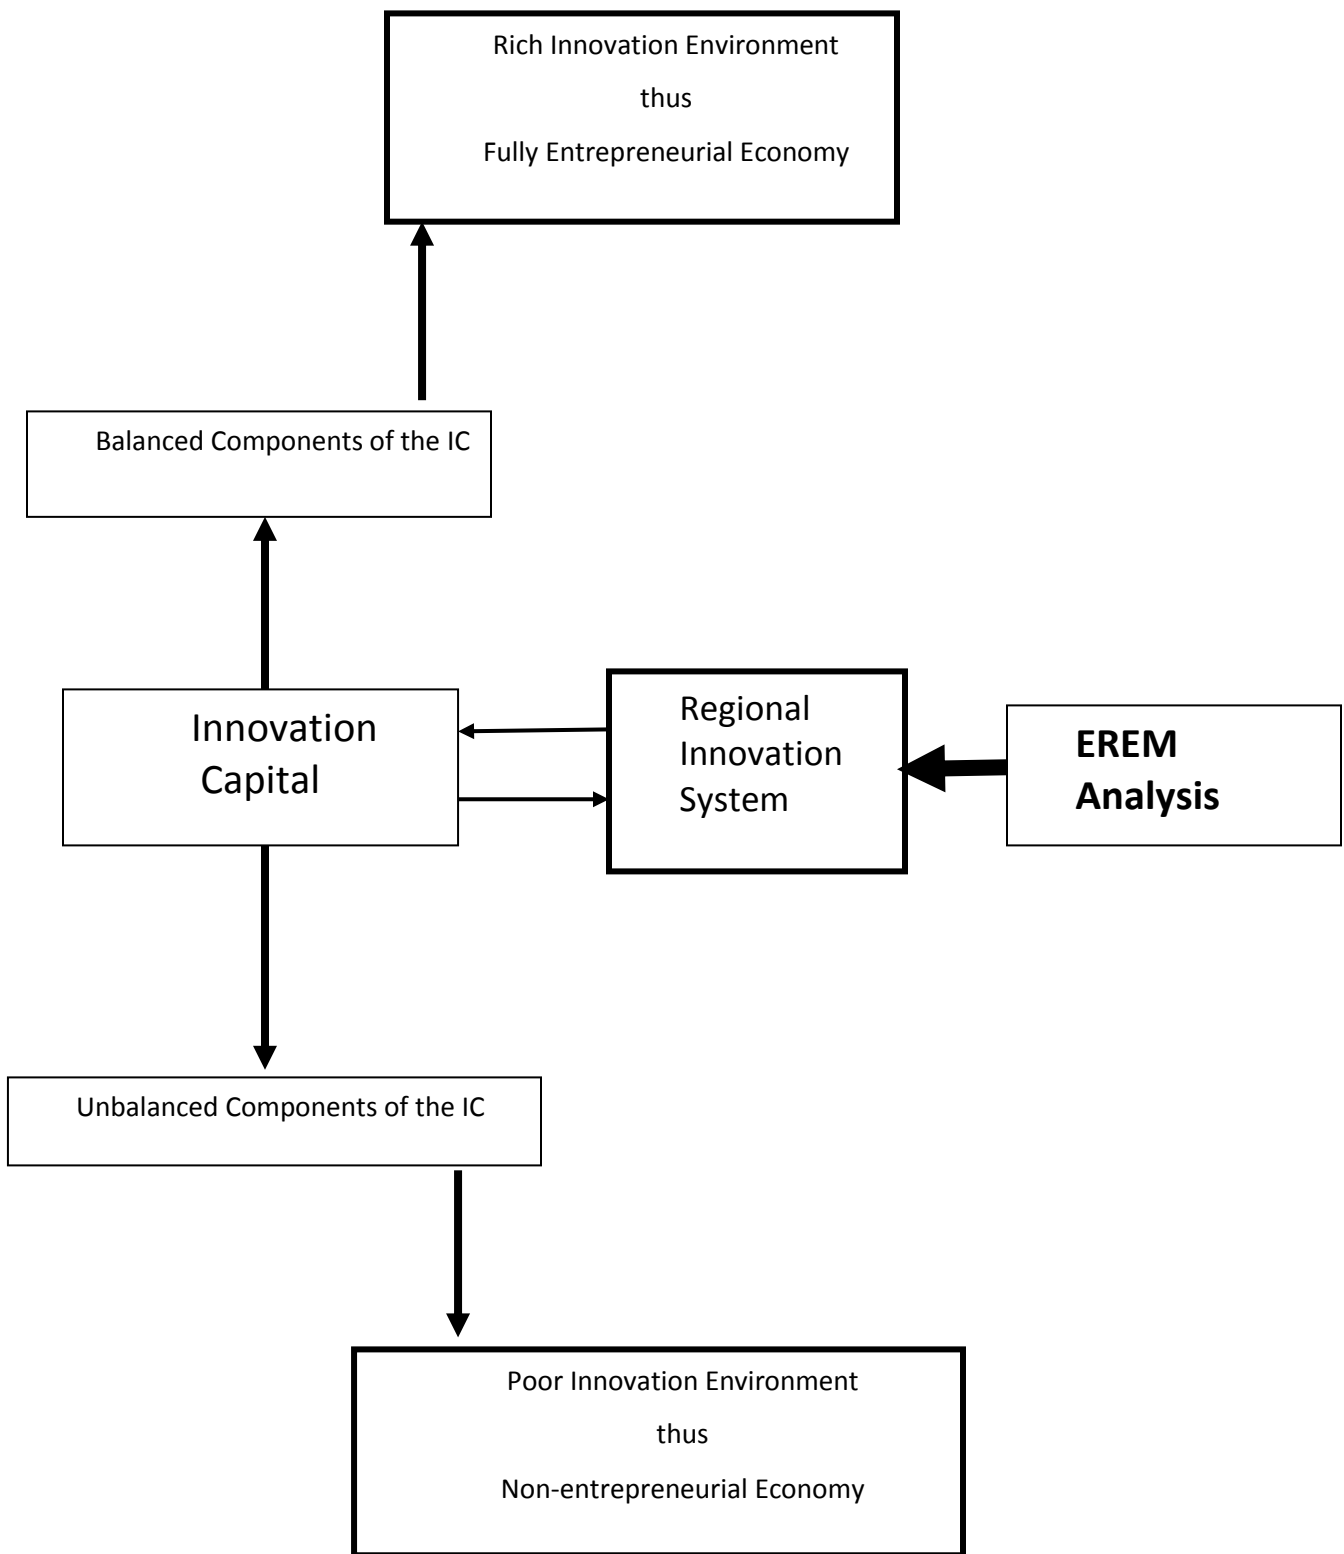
Rich Innovation Environment

thus

Fully Entrepreneurial Economy

Balanced Components of the IC

Innovation Capital

Regional Innovation System

EREM Analysis

Unbalanced Components of the IC

Poor Innovation Environment

thus

Non-entrepreneurial Economy